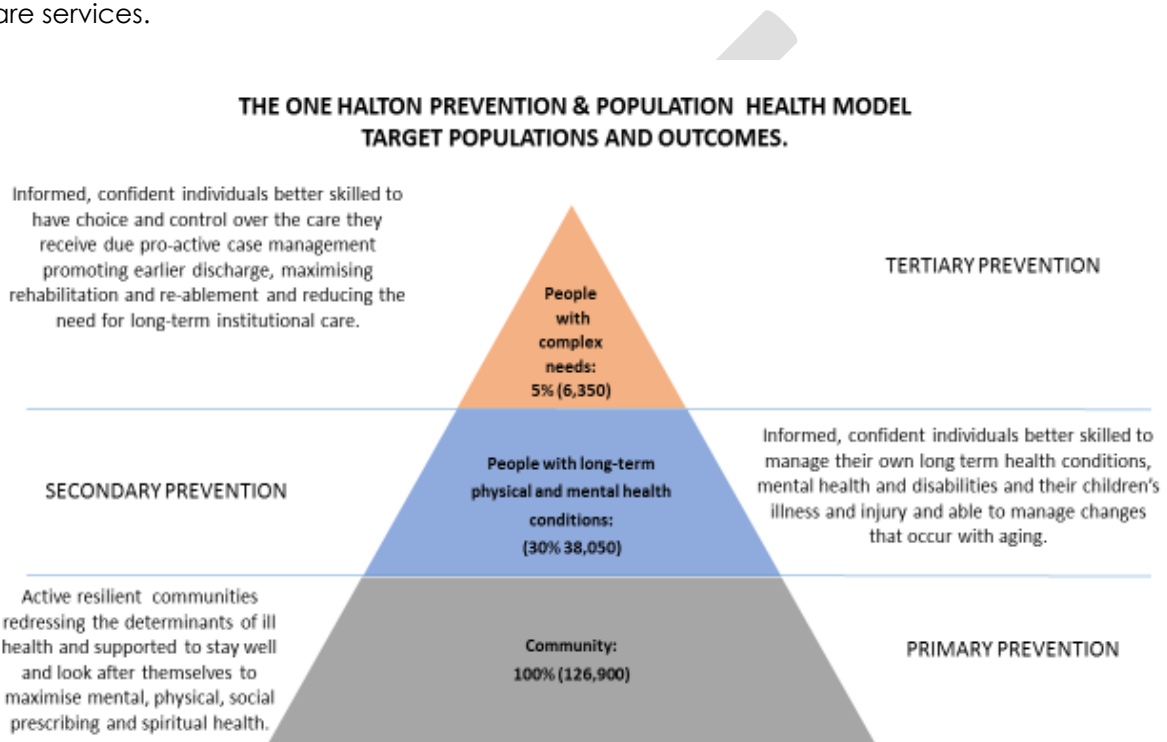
are services.

THE ONE HALTON PREVENTION & POPULATION HEALTH MODEL
TARGET POPULATIONS AND OUTCOMES.

Informed, confident individuals better skilled to have choice and control over the care they receive due pro-active case management promoting earlier discharge, maximising rehabilitation and re-ablement and reducing the need for long-term institutional care.

People with complex needs: 5% (6,350)

TERTIARY PREVENTION

SECONDARY PREVENTION

People with long-term physical and mental health conditions: (30% 38,050)

Informed, confident individuals better skilled to manage their own long term health conditions, mental health and disabilities and their children's illness and injury and able to manage changes that occur with aging.

Active resilient communities redressing the determinants of ill health and supported to stay well and look after themselves to maximise mental, physical, social prescribing and spiritual health.

Community: 100% (126,900)

PRIMARY PREVENTION